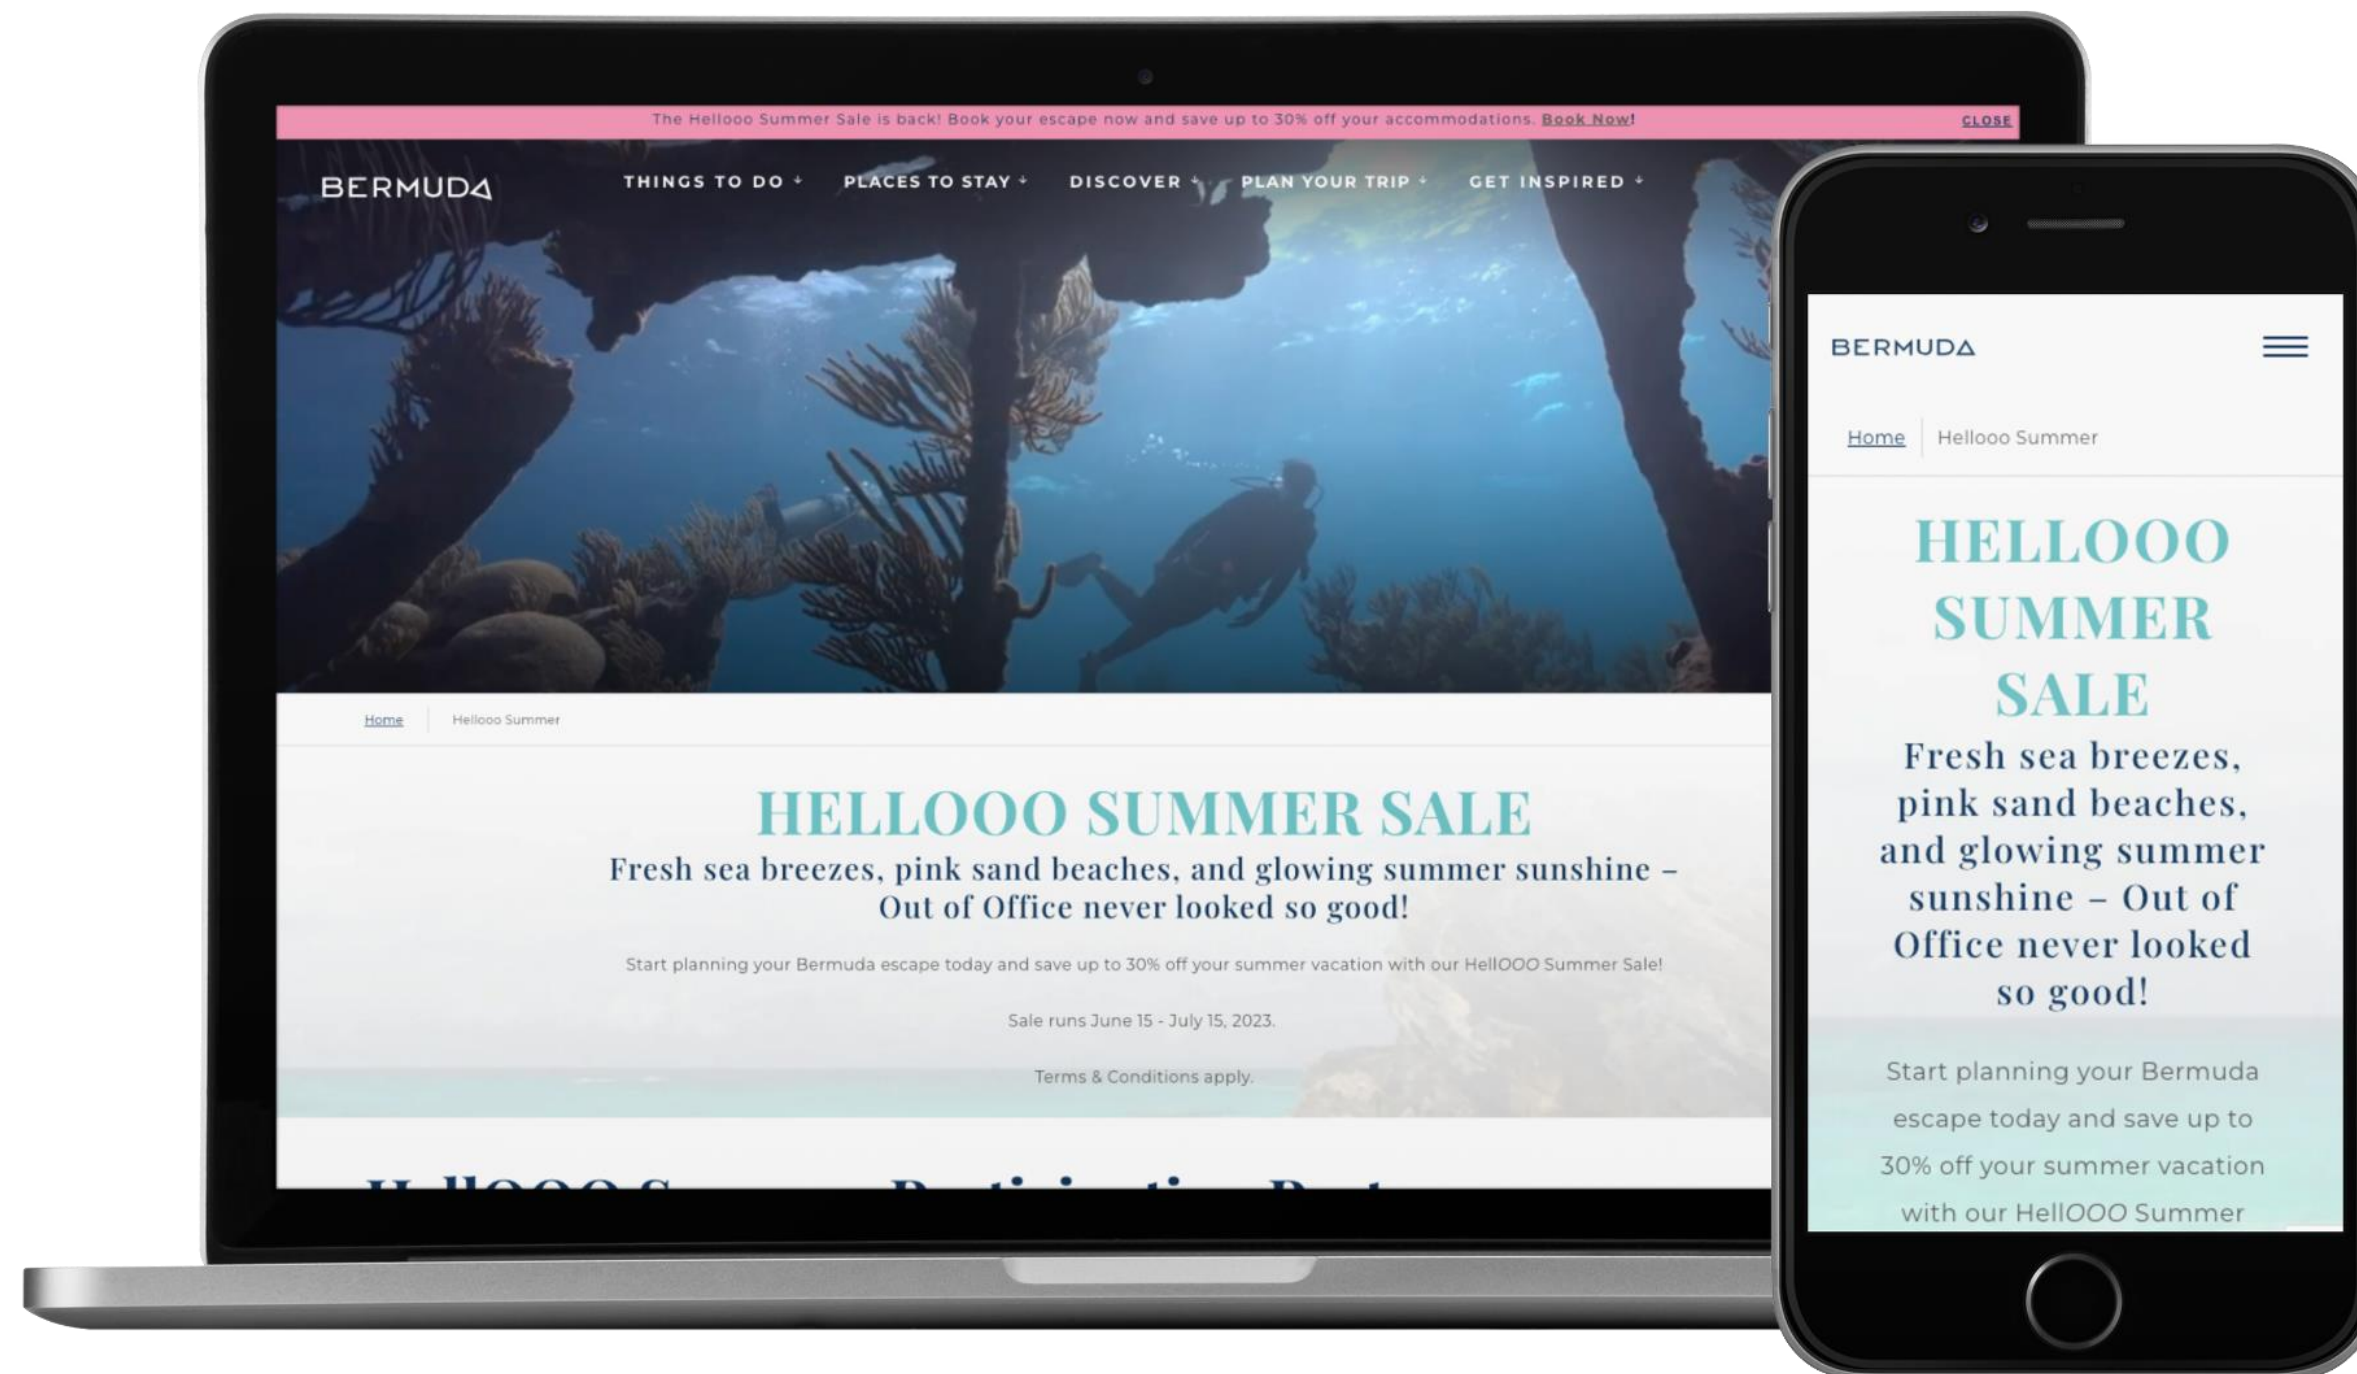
The Hellooo Summer Sale is back! Book your escape now and save up to 30% off your accommodations. Book Now!

CLOSE

BERMUDA

THINGS TO DO + PLACES TO STAY + DISCOVER + PLAN YOUR TRIP + GET INSPIRED +

Home | Hellooo Summer

HELLOOO SUMMER SALE

Fresh sea breezes, pink sand beaches, and glowing summer sunshine – Out of Office never looked so good!

Start planning your Bermuda escape today and save up to 30% off your summer vacation with our HellOOO Summer Sale!

Sale runs June 15 - July 15, 2023.

Terms & Conditions apply.

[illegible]

BERMUDA

Home | Hellooo Summer

HELLOOO SUMMER SALE

Fresh sea breezes, pink sand beaches, and glowing summer sunshine – Out of Office never looked so good!

Start planning your Bermuda escape today and save up to 30% off your summer vacation with our HellOOO Summer